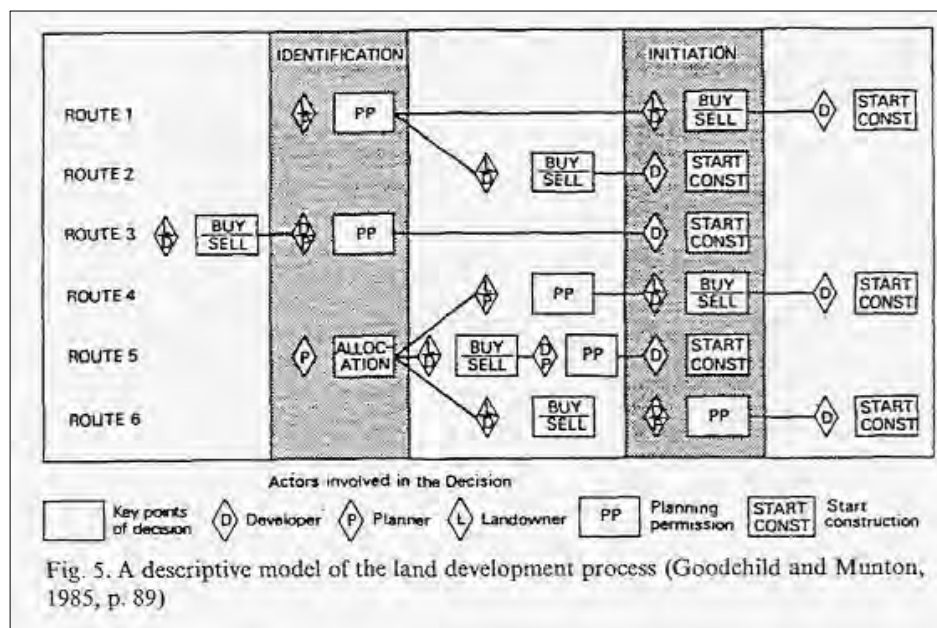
IDENTIFICATION

INITIATION

ROUTE 1

ROUTE 2

ROUTE 3

ROUTE 4

ROUTE 5

ROUTE 6

PP

BUY
SELL

D

START
CONST

BUY
SELL

D

START
CONST

BUY
SELL

PP

D

START
CONST

PP

BUY
SELL

D

START
CONST

P

ALLOCATION

BUY
SELL

D
P

PP

D

START
CONST

BUY
SELL

PP

D

START
CONST

Actors involved in the Decision

Key points of decision

D Developer

P Planner

L Landowner

PP Planning permission

START CONST Start construction

Fig. 5. A descriptive model of the land development process (Goodchild and Munton, 1985, p. 89)